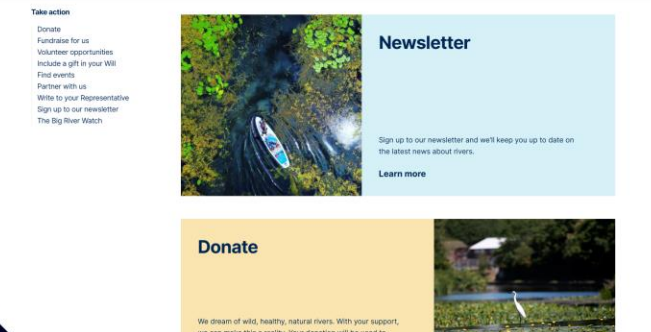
Take action

Donate
Fundraise for us
Volunteer opportunities
Include a gift in your Will
Find events
Partner with us
Write to your Representative
Sign up to our newsletter
The Big River Watch

Newsletter

Sign up to our newsletter and we'll keep you up to date on the latest news about rivers.

Learn more

Donate

We dream of wild, healthy, natural rivers. With your support, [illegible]